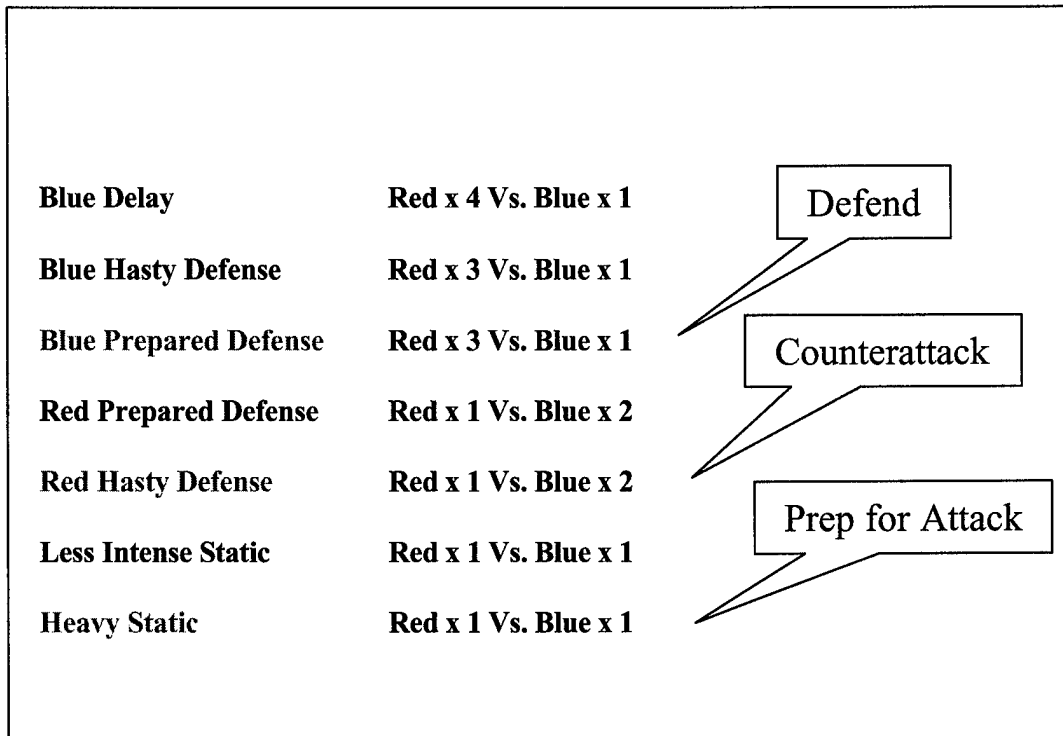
Blue Delay Red x 4 Vs. Blue x 1

Blue Hasty Defense Red x 3 Vs. Blue x 1

Blue Prepared Defense Red x 3 Vs. Blue x 1

Red Prepared Defense Red x 1 Vs. Blue x 2

Red Hasty Defense Red x 1 Vs. Blue x 2

Less Intense Static Red x 1 Vs. Blue x 1

Heavy Static Red x 1 Vs. Blue x 1

Defend

Counterattack

Prep for Attack